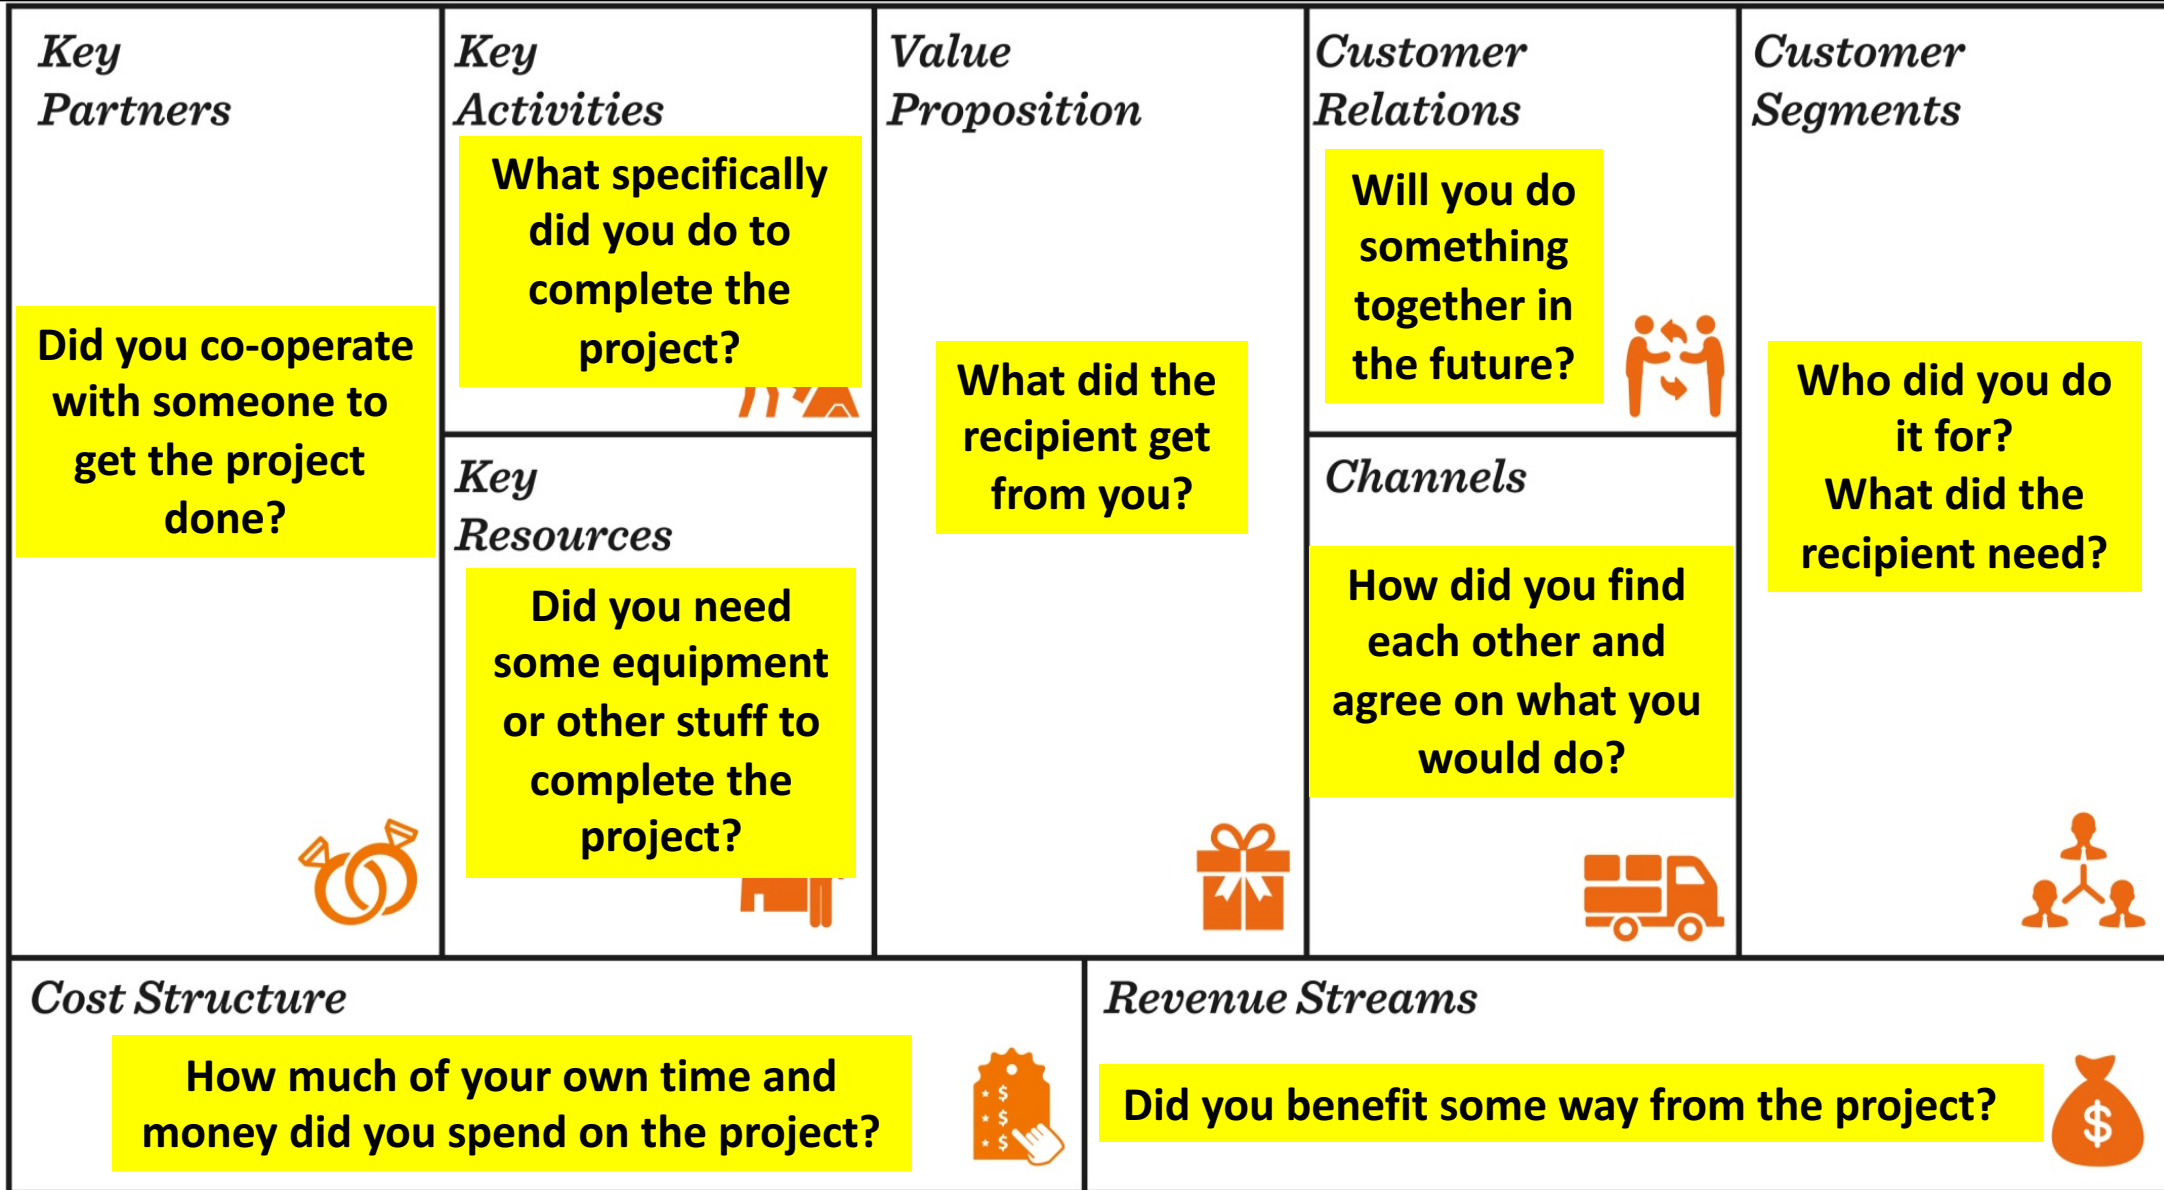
Key Partners

Did you co-operate with someone to get the project done?

Key Activities

What specifically did you do to complete the project?

Key Resources

Did you need some equipment or other stuff to complete the project?

Value Proposition

What did the recipient get from you?

Customer Relations

Will you do something together in the future?

Channels

How did you find each other and agree on what you would do?

Customer Segments

Who did you do it for? What did the recipient need?

Cost Structure

How much of your own time and money did you spend on the project?

Revenue Streams

Did you benefit some way from the project?

$